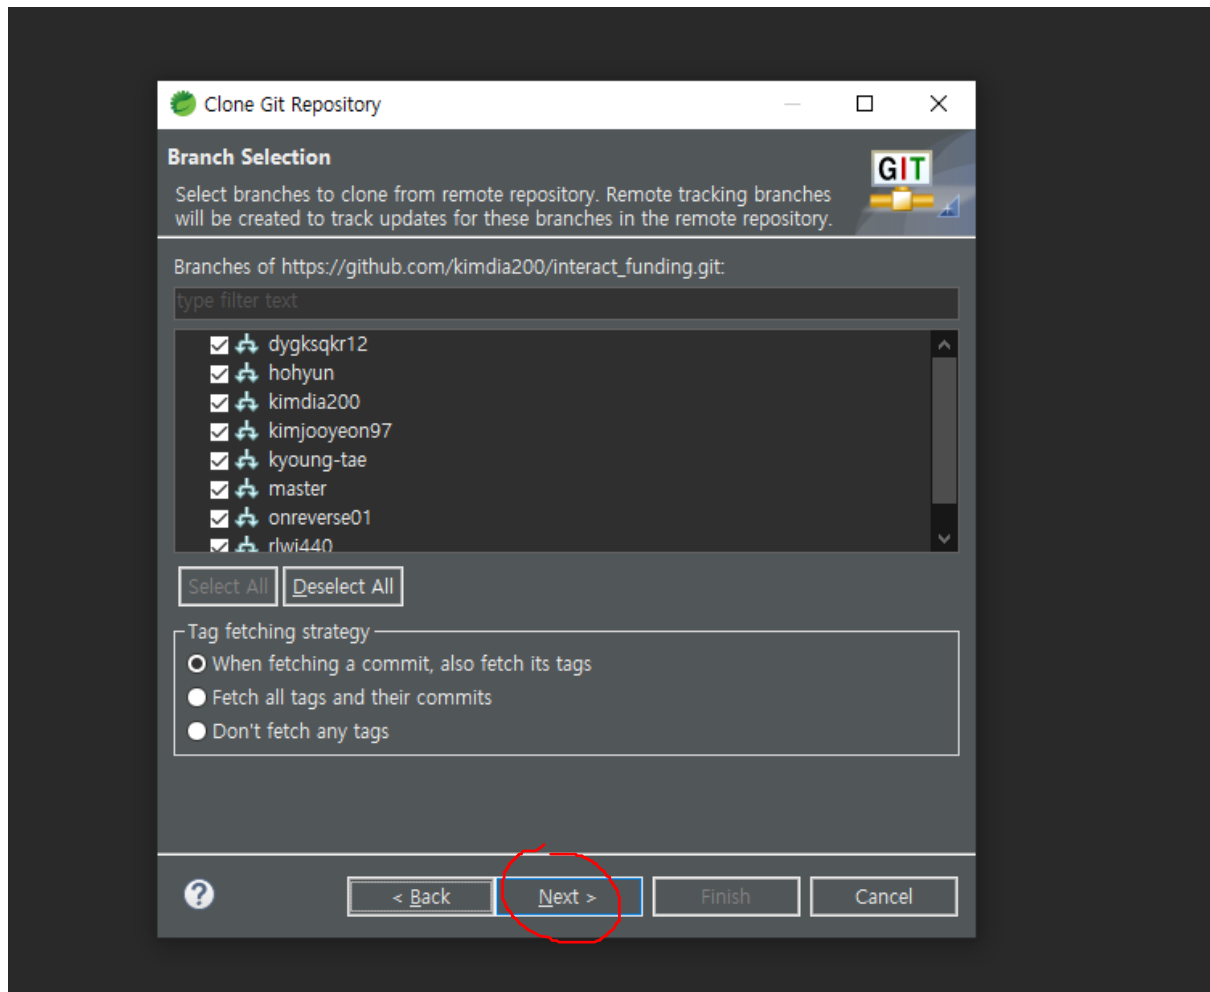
Clone Git Repository

Branch Selection

Select branches to clone from remote repository. Remote tracking branches will be created to track updates for these branches in the remote repository.

GIT

Branches of https://github.com/kimdia200/interact_funding.git:

type filter text

dygksqkr12
hohyun
kimdia200
kimjooyeon97
kyoung-tae
master
onreverse01
rlwi440

Select All
Deselect All

Tag fetching strategy
When fetching a commit, also fetch its tags
Fetch all tags and their commits
Don't fetch any tags

?
< Back
Next >
Finish
Cancel